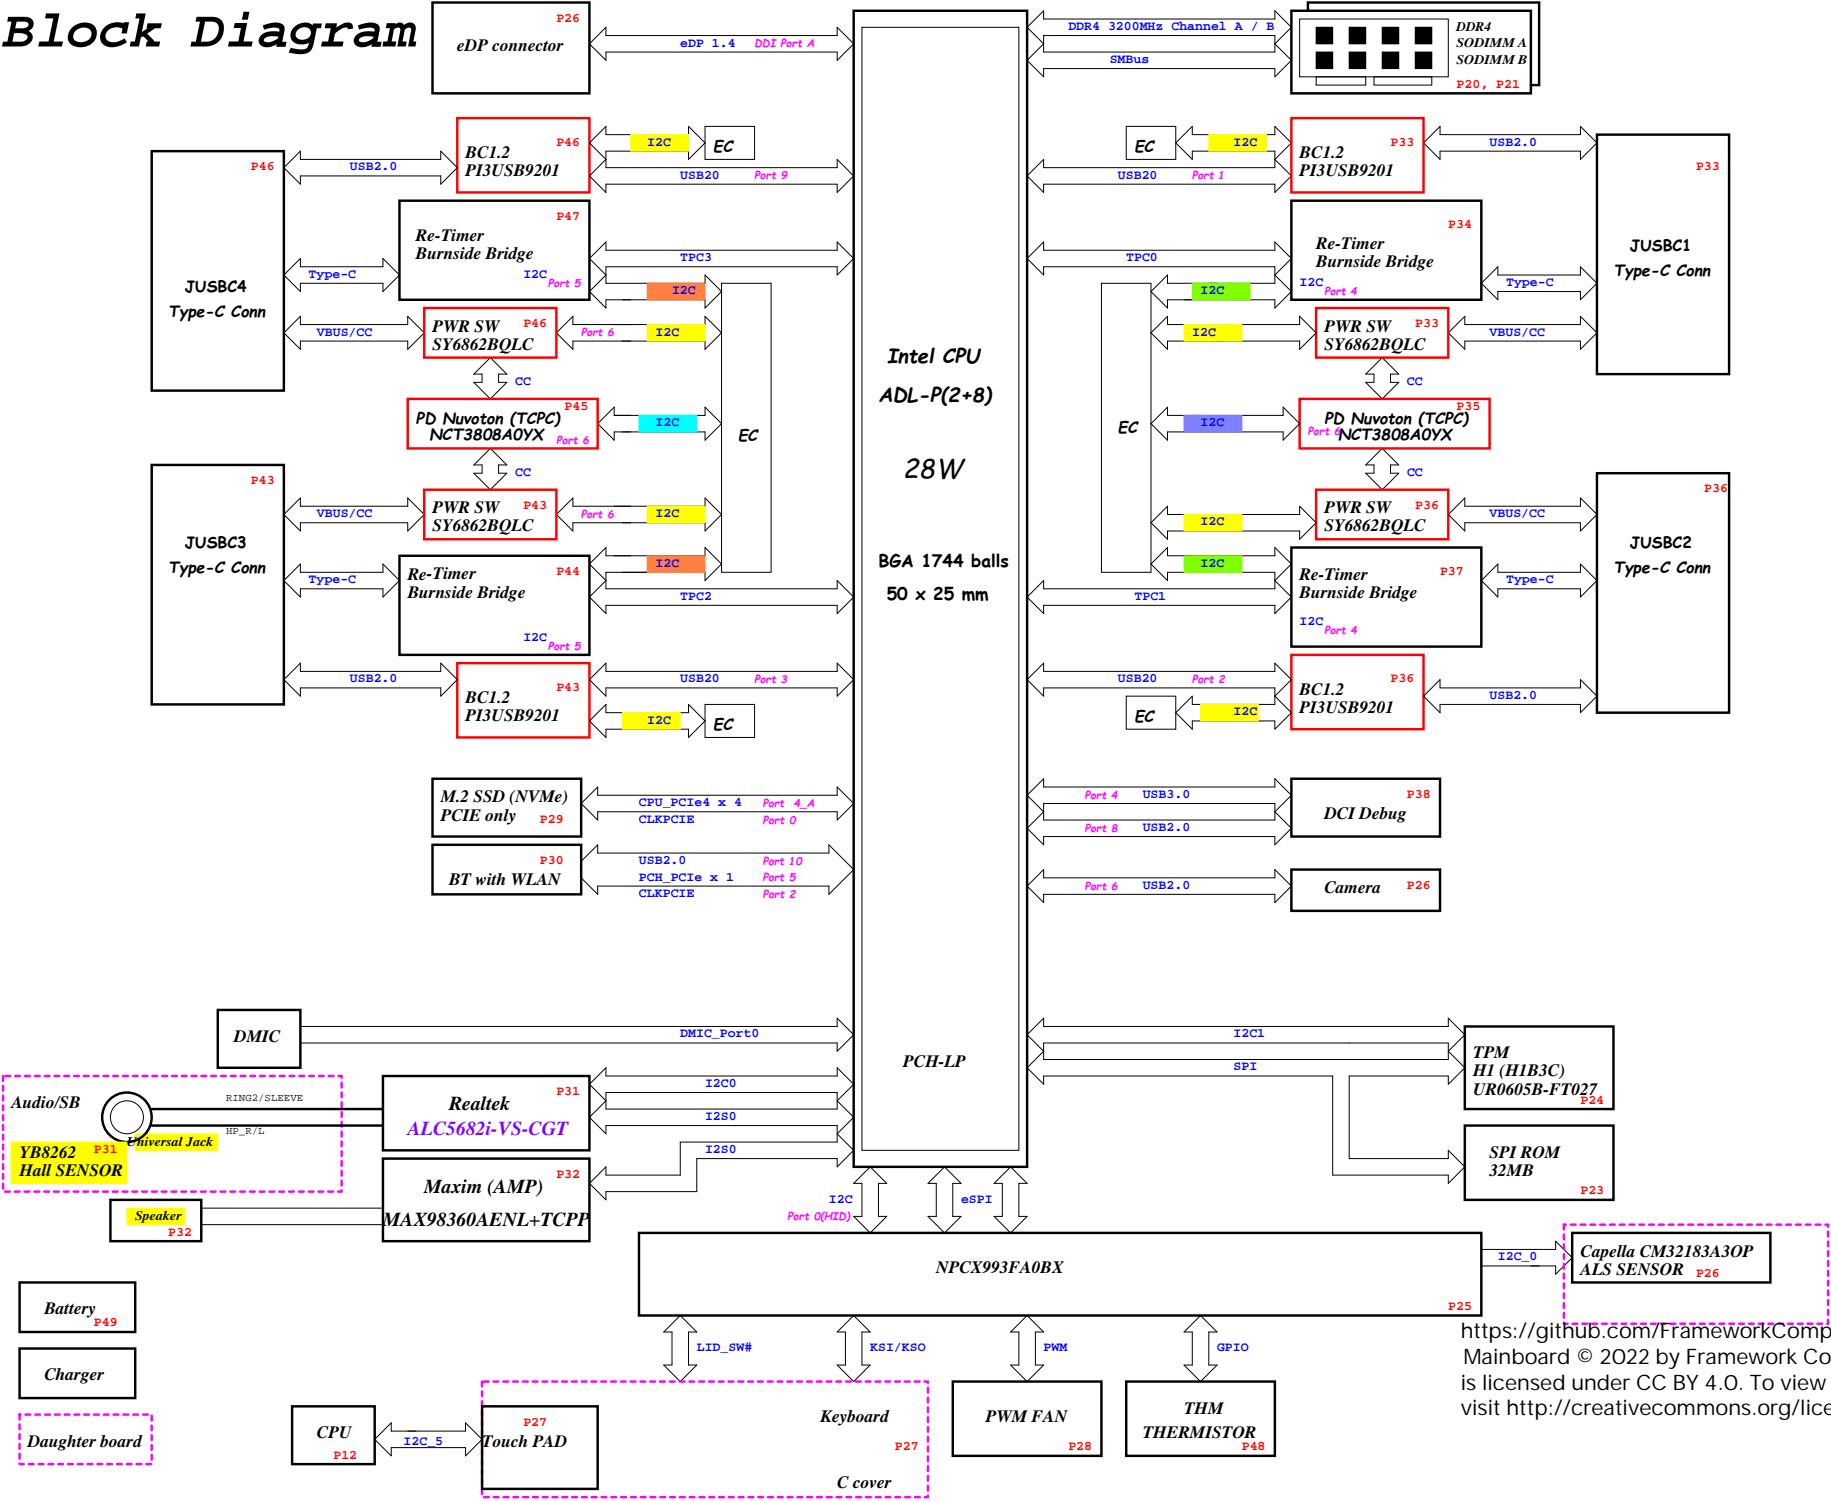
Block Diagram

eDP connector P26
eDP 1.4 DDI Port A

DDR4 3200MHz Channel A / B
SMBus
DDR4 SODIMM A SODIMM B P20, P21

Intel CPU
ADL-P(2+8)
28W
BGA 1744 balls
50 x 25 mm
PCH-LP

JUSBC4 Type-C Conn P46
USB2.0
BC1.2 PI3USB9201 P46
I2C EC
USB20 Port 9
Re-Timer Burnside Bridge P47 I2C Port 5
Type-C
TPC3
I2C
VBUS/CC
PWR SW SY6862BQLC P46
Port 6 I2C
CC
PD Nuvoton (TCPC) NCT3808A0YX P45 Port 6
I2C
EC
CC
JUSBC3 Type-C Conn P43
VBUS/CC
PWR SW SY6862BQLC P43
Port 6 I2C
I2C
Type-C
Re-Timer Burnside Bridge P44 I2C Port 5
TPC2
USB2.0
BC1.2 PI3USB9201 P43
USB20 Port 3
I2C EC

EC I2C
BC1.2 PI3USB9201 P33
USB2.0
JUSBC1 Type-C Conn P33
USB20 Port 1
TPC0
Re-Timer Burnside Bridge P34 I2C Port 4
I2C
Type-C
I2C
PWR SW SY6862BQLC P33
VBUS/CC
CC
EC
I2C
PD Nuvoton (TCPC) P35 Port 4 NCT3808A0YX
CC
I2C
PWR SW SY6862BQLC P36
VBUS/CC
JUSBC2 Type-C Conn P36
I2C
Re-Timer Burnside Bridge P37 I2C Port 4
Type-C
TPC1
USB20 Port 2
BC1.2 PI3USB9201 P36
USB2.0
EC I2C

M.2 SSD (NVMe) PCIE only P29
CPU_PCIe4 x 4 Port 4_A
CLKPCIE Port 0
BT with WLAN P30
USB2.0 Port 10
PCH_PCIe x 1 Port 5
CLKPCIE Port 2

Port 4 USB3.0
Port 8 USB2.0
DCI Debug P38
Port 6 USB2.0
Camera P26

DMIC
DMIC_Port0
I2C1
SPI
TPM H1 (H1B3C) UR0605B-FT027 P24
SPI ROM 32MB P23

Audio/SB
RING2/SLEEVE
HP_R/L
Universal Jack
YB8262 P31 Hall SENSOR
Realtek P31 ALC5682i-VS-CGT
I2C0
I2S0
I2S0
Maxim (AMP) P32 MAX98360AENL+TCPP
Speaker P32

I2C Port 0(HID)
eSPI
NPCX993FA0BX P25
I2C_0
Capella CM32183A3OP ALS SENSOR P26

Battery P49
Charger
Daughter board
LID_SW#
KSI/KSO
PWM
GPIO
CPU P12
I2C_5
P27 Touch PAD
Keyboard P27
C cover
PWM FAN P28
THM THERMISTOR P48

https://github.com/FrameworkComp
Mainboard © 2022 by Framework Co
is licensed under CC BY 4.0. To view
visit http://creativecommons.org/lice